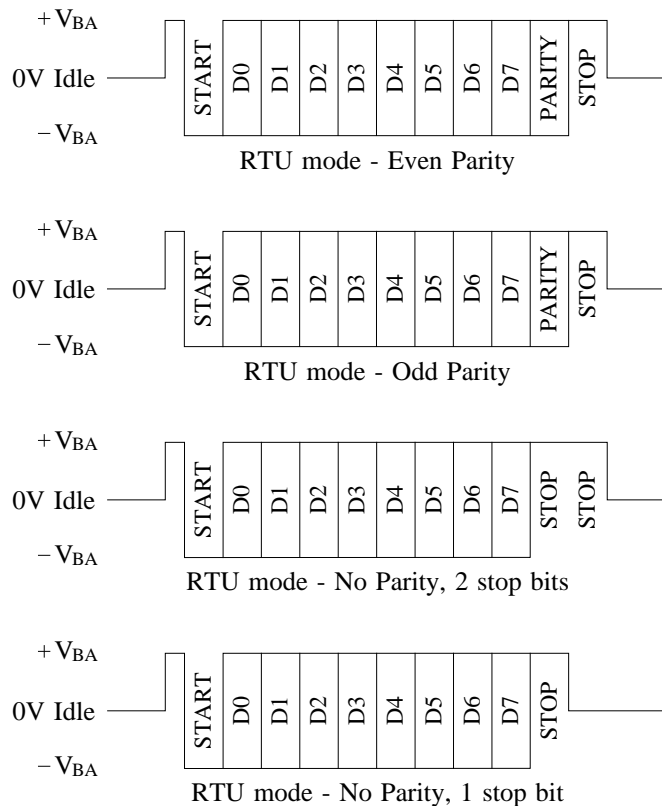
$+V_{BA}$
0V Idle
$-V_{BA}$
START D0 D1 D2 D3 D4 D5 D6 D7 PARITY STOP
RTU mode - Even Parity

$+V_{BA}$
0V Idle
$-V_{BA}$
START D0 D1 D2 D3 D4 D5 D6 D7 PARITY STOP
RTU mode - Odd Parity

$+V_{BA}$
0V Idle
$-V_{BA}$
START D0 D1 D2 D3 D4 D5 D6 D7 STOP STOP
RTU mode - No Parity, 2 stop bits

$+V_{BA}$
0V Idle
$-V_{BA}$
START D0 D1 D2 D3 D4 D5 D6 D7 STOP
RTU mode - No Parity, 1 stop bit